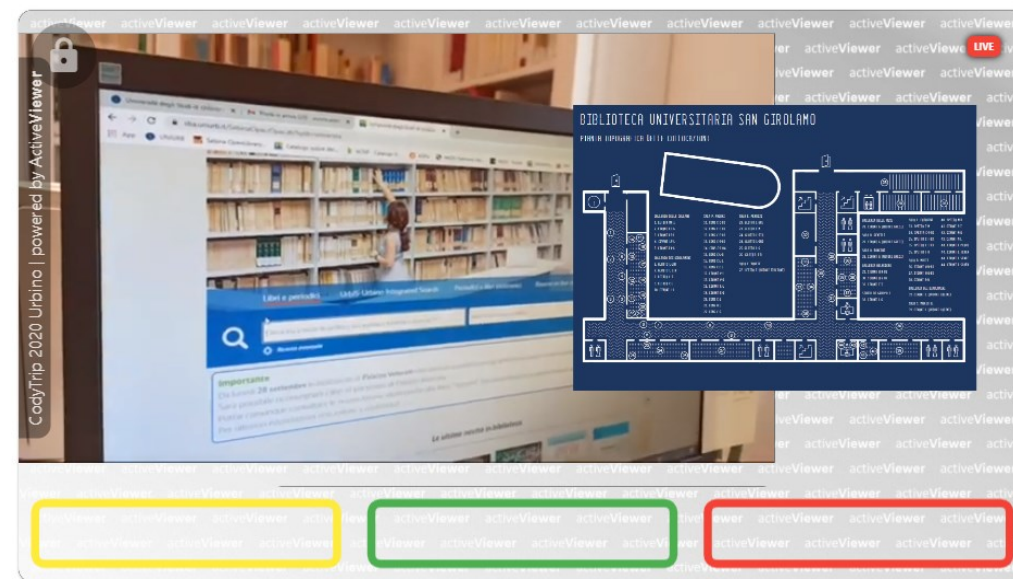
CodyTrip 2020 Urbino | powered by ActiveViewer

LIVE

activeViewer activeViewer activeViewer activeViewer activeViewer activeViewer activeViewer activeViewer

DIBLIOTECA UNIVERSITARIA SAN GIROLAMO

PIANTA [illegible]

Libri e periodici

Importante

Le ultime novità in biblioteca